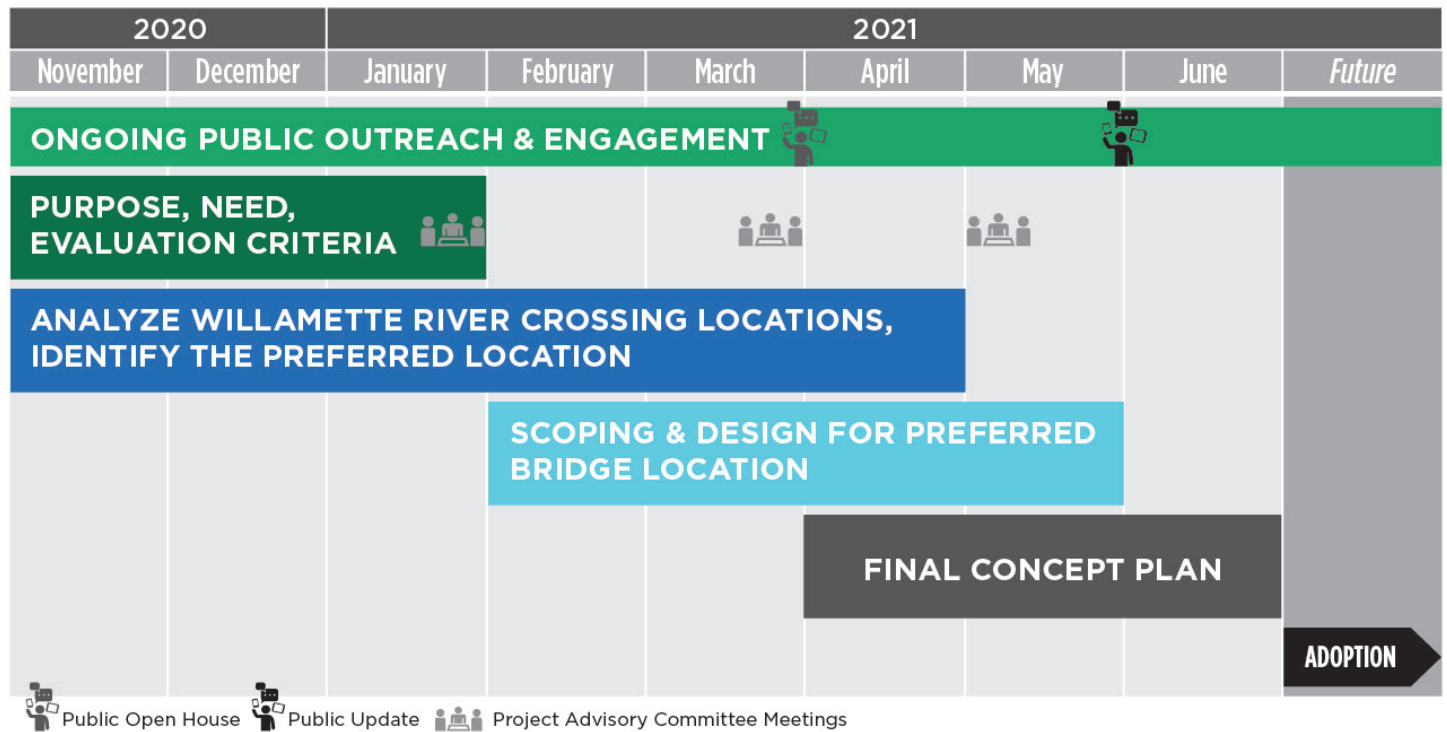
| 2020 | | 2021 | | | | | | |
|---|---|---|---|---|---|---|---|---|
| November | December | January | February | March | April | May | June | *Future* |

ONGOING PUBLIC OUTREACH & ENGAGEMENT

PURPOSE, NEED, EVALUATION CRITERIA

ANALYZE WILLAMETTE RIVER CROSSING LOCATIONS, IDENTIFY THE PREFERRED LOCATION

SCOPING & DESIGN FOR PREFERRED BRIDGE LOCATION

FINAL CONCEPT PLAN

ADOPTION

Public Open House Public Update Project Advisory Committee Meetings